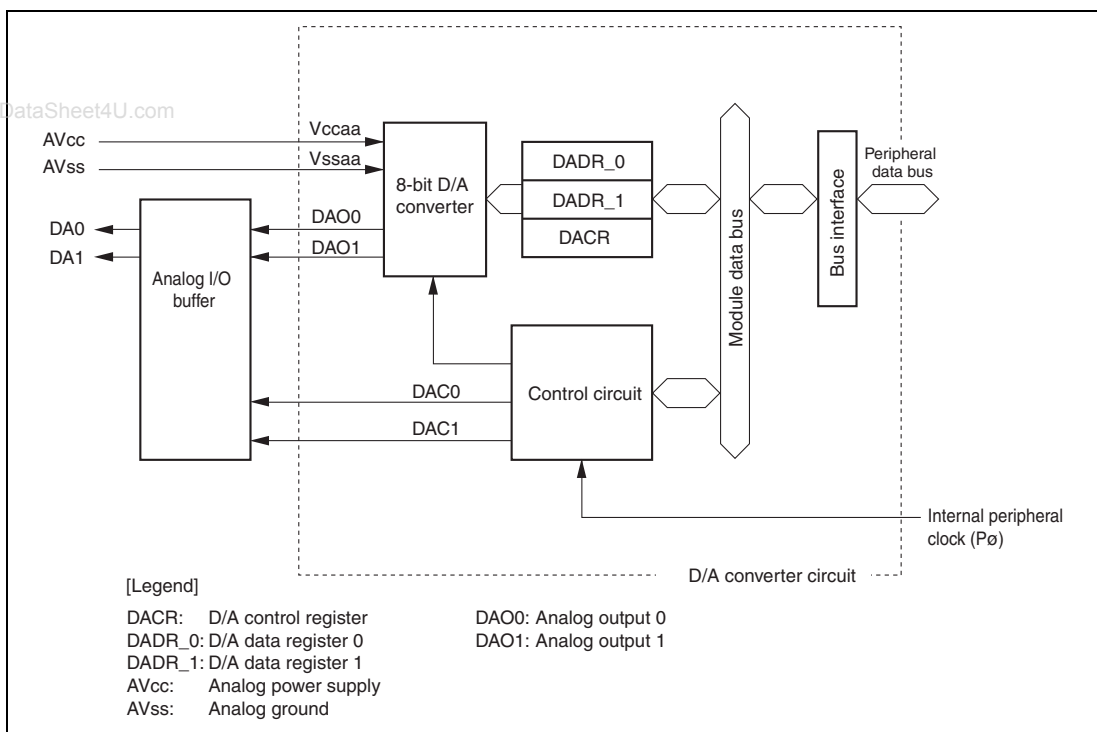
DataSheet4U.com

AVcc
AVss
Vccaa
Vssaa
8-bit D/A converter
DADR_0
DADR_1
DACR
Module data bus
Bus interface
Peripheral data bus
DA0
DA1
DAO0
DAO1
Analog I/O buffer
Control circuit
DAC0
DAC1
Internal peripheral clock (Pø)
D/A converter circuit

[Legend]

DACR: D/A control register
DADR_0: D/A data register 0
DADR_1: D/A data register 1
AVcc: Analog power supply
AVss: Analog ground

DAO0: Analog output 0
DAO1: Analog output 1